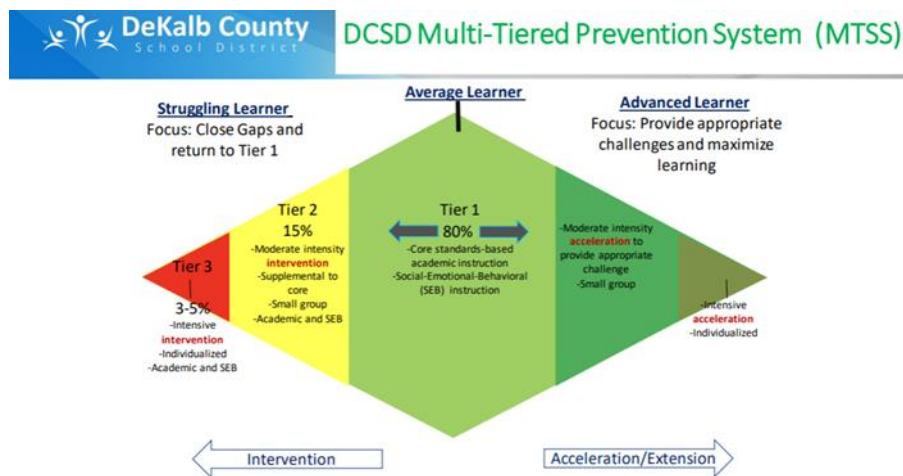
DeKalb County
School District

DCSD Multi-Tiered Prevention System (MTSS)

Average Learner

Struggling Learner
Focus: Close Gaps and return to Tier 1

Advanced Learner
Focus: Provide appropriate challenges and maximize learning

Tier 3
3-5%
-Intensive intervention
-Individualized
-Academic and SEB

Tier 2
15%
-Moderate intensity intervention
-Supplemental to core
-Small group
-Academic and SEB

Tier 1
80%
-Core standards-based academic instruction
-Social-Emotional-Behavioral (SEB) instruction

-Moderate intensity acceleration to provide appropriate challenge
-Small group

-Intensive acceleration
-Individualized

Intervention

Acceleration/Extension